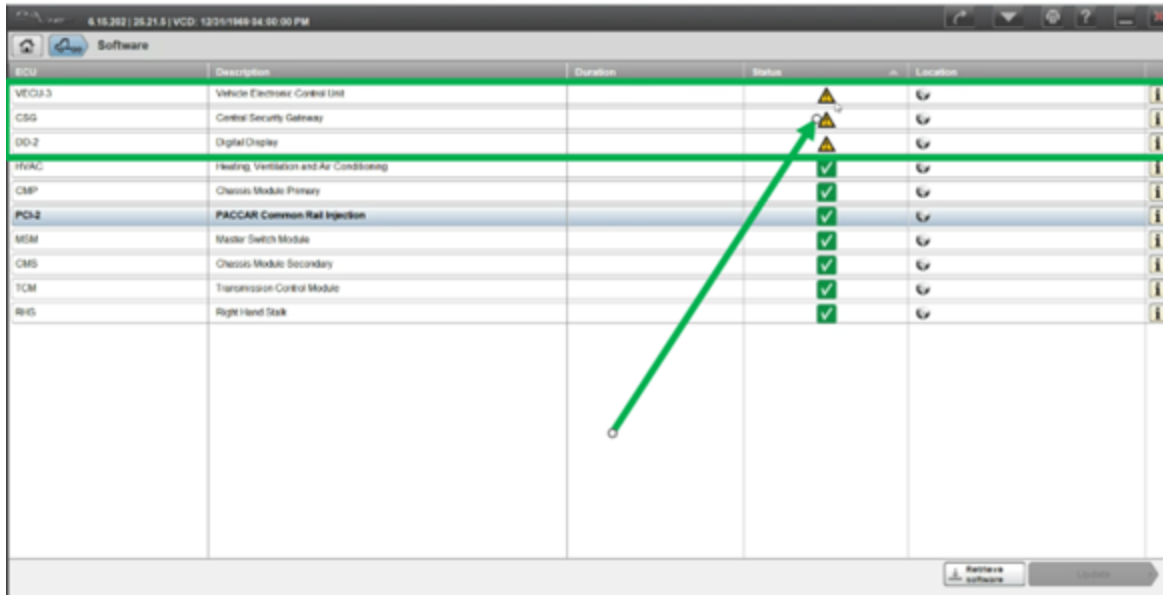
6.15.202 | 26.21.5 | VCD: 12/31/1969 04:00:00 PM

Software

| ECU | Description | Duration | Status | Location |
|---|---|---|---|---|
| VECU-3 | Vehicle Electronic Control Unit | | | |
| CSG | Central Security Gateway | | | |
| DD-2 | Digital Display | | | |
| HVAC | Heating, Ventilation and Air Conditioning | | | |
| CMP | Chassis Module Primary | | | |
| PCI-2 | PACCAR Common Rail Injection | | | |
| MSM | Master Switch Module | | | |
| CMS | Chassis Module Secondary | | | |
| TCM | Transmission Control Module | | | |
| RHS | Right Hand Stalk | | | |

Retrieve software

Update